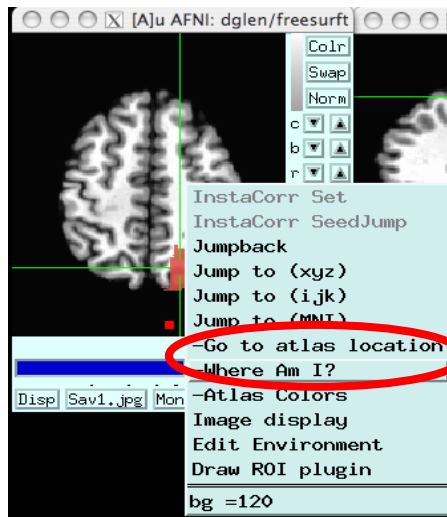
X [A]u AFNI: dglen/freesurft

Colr
Swap
Norm
c
b
r

InstaCorr Set
InstaCorr SeedJump
Jumpback
Jump to (xyz)
Jump to (ijk)
Jump to (MNI)
-Go to atlas location
-Where Am I?
-Atlas Colors
Image display
Edit Environment
Draw ROI plugin
bg =120

Disp
Sav1.jpg
Mon